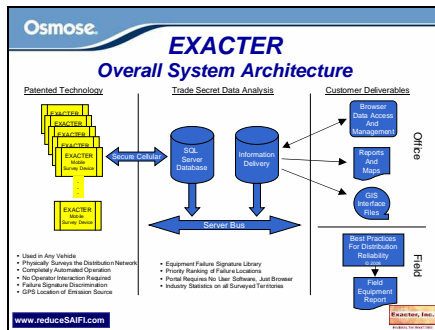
Osmose

EXACTER

Overall System Architecture

Patented Technology

EXACTER
EXACTER
EXACTER
EXACTER
EXACTER
Mobile Survey Device

EXACTER
Mobile Survey Device

Trade Secret Data Analysis

Secure Cellular

SQL Server Database

Information Delivery

Server Bus

Customer Deliverables

Browser Data Access And Management

Reports And Maps

GIS Interface Files

Office

Best Practices For Distribution Reliability
© 2008

Field Equipment Report

Field

• Used in Any Vehicle
• Physically Surveys the Distribution Network
• Completely Automated Operation
• No Operator Interaction Required
• Failure Signature Discrimination
• GPS Location of Emission Source

• Equipment Failure Signature Library
• Priority Ranking of Failure Locations
• Portal Requires No User Software, Just Browser
• Industry Statistics on all Surveyed Territories

www.reduceSAIFI.com

Exacter, Inc.
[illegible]